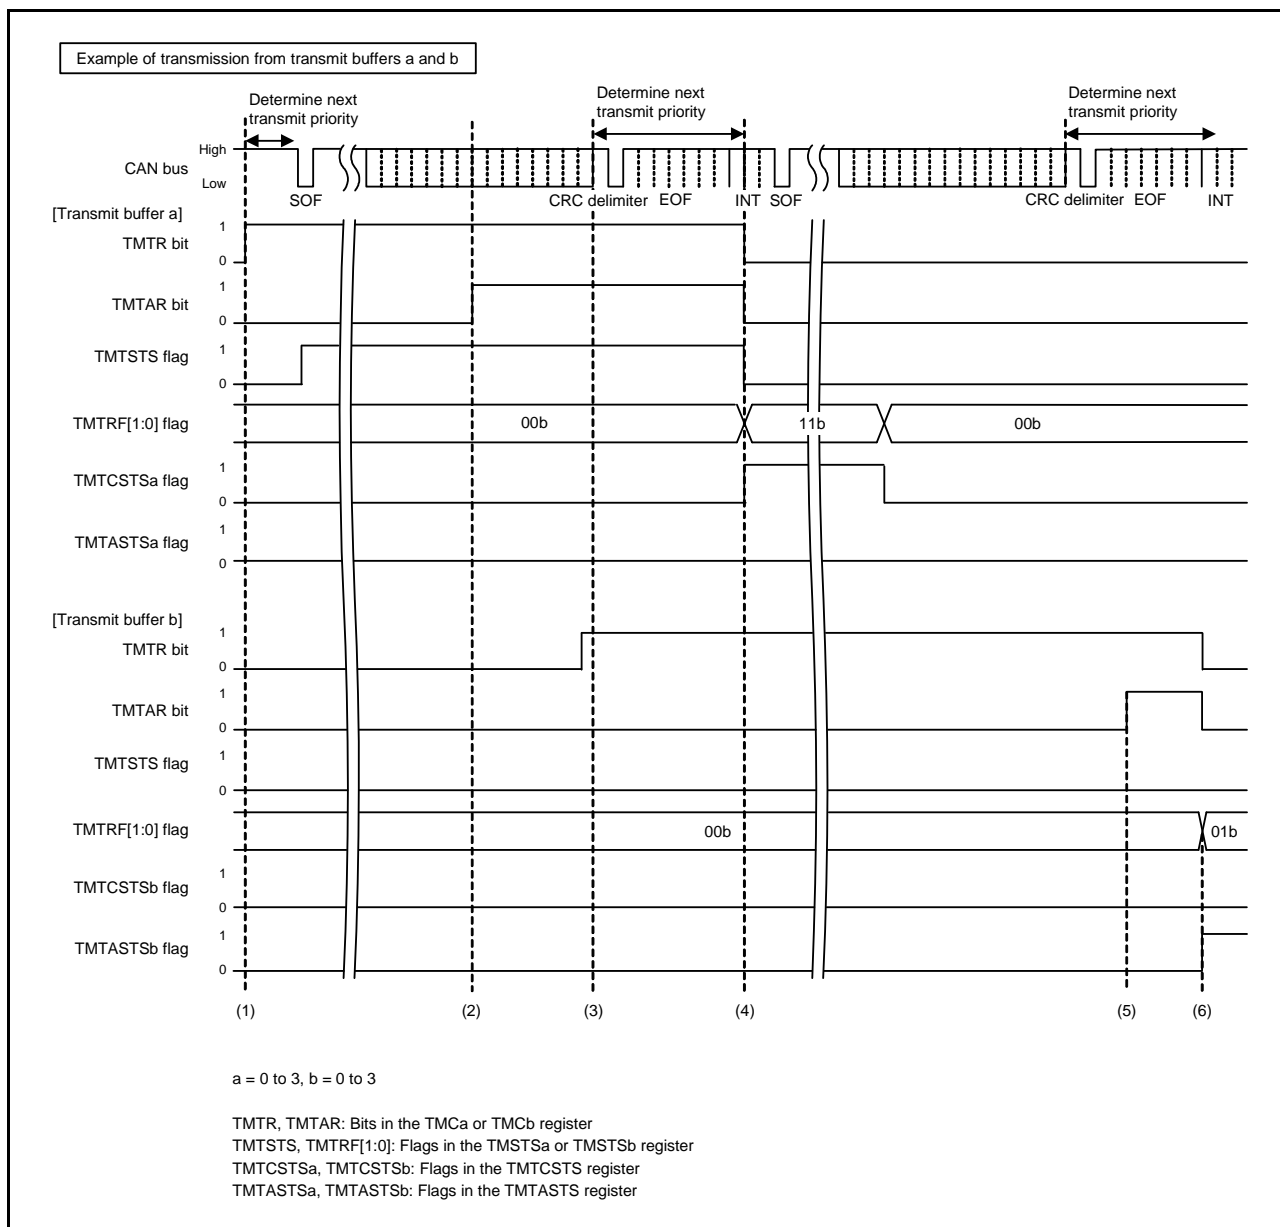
Example of transmission from transmit buffers a and b

Determine next transmit priority

Determine next transmit priority

Determine next transmit priority

CAN bus
High
Low
SOF
CRC delimiter EOF
INT SOF
CRC delimiter EOF
INT

[Transmit buffer a]
TMTR bit
1
0
TMTAR bit
1
0
TMTSTS flag
1
0
TMTRF[1:0] flag
00b
11b
00b
TMTCSTSa flag
1
0
TMTASTSa flag
1
0

[Transmit buffer b]
TMTR bit
1
0
TMTAR bit
1
0
TMTSTS flag
1
0
TMTRF[1:0] flag
00b
01b
TMTCSTSb flag
1
0
TMTASTSb flag
1
0

(1) (2) (3) (4) (5) (6)

a = 0 to 3, b = 0 to 3

TMTR, TMTAR: Bits in the TMCa or TMCb register
TMTSTS, TMTRF[1:0]: Flags in the TMSTSa or TMSTSb register
TMTCSTSa, TMTCSTSb: Flags in the TMTCSTS register
TMTASTSa, TMTASTSb: Flags in the TMTASTS register